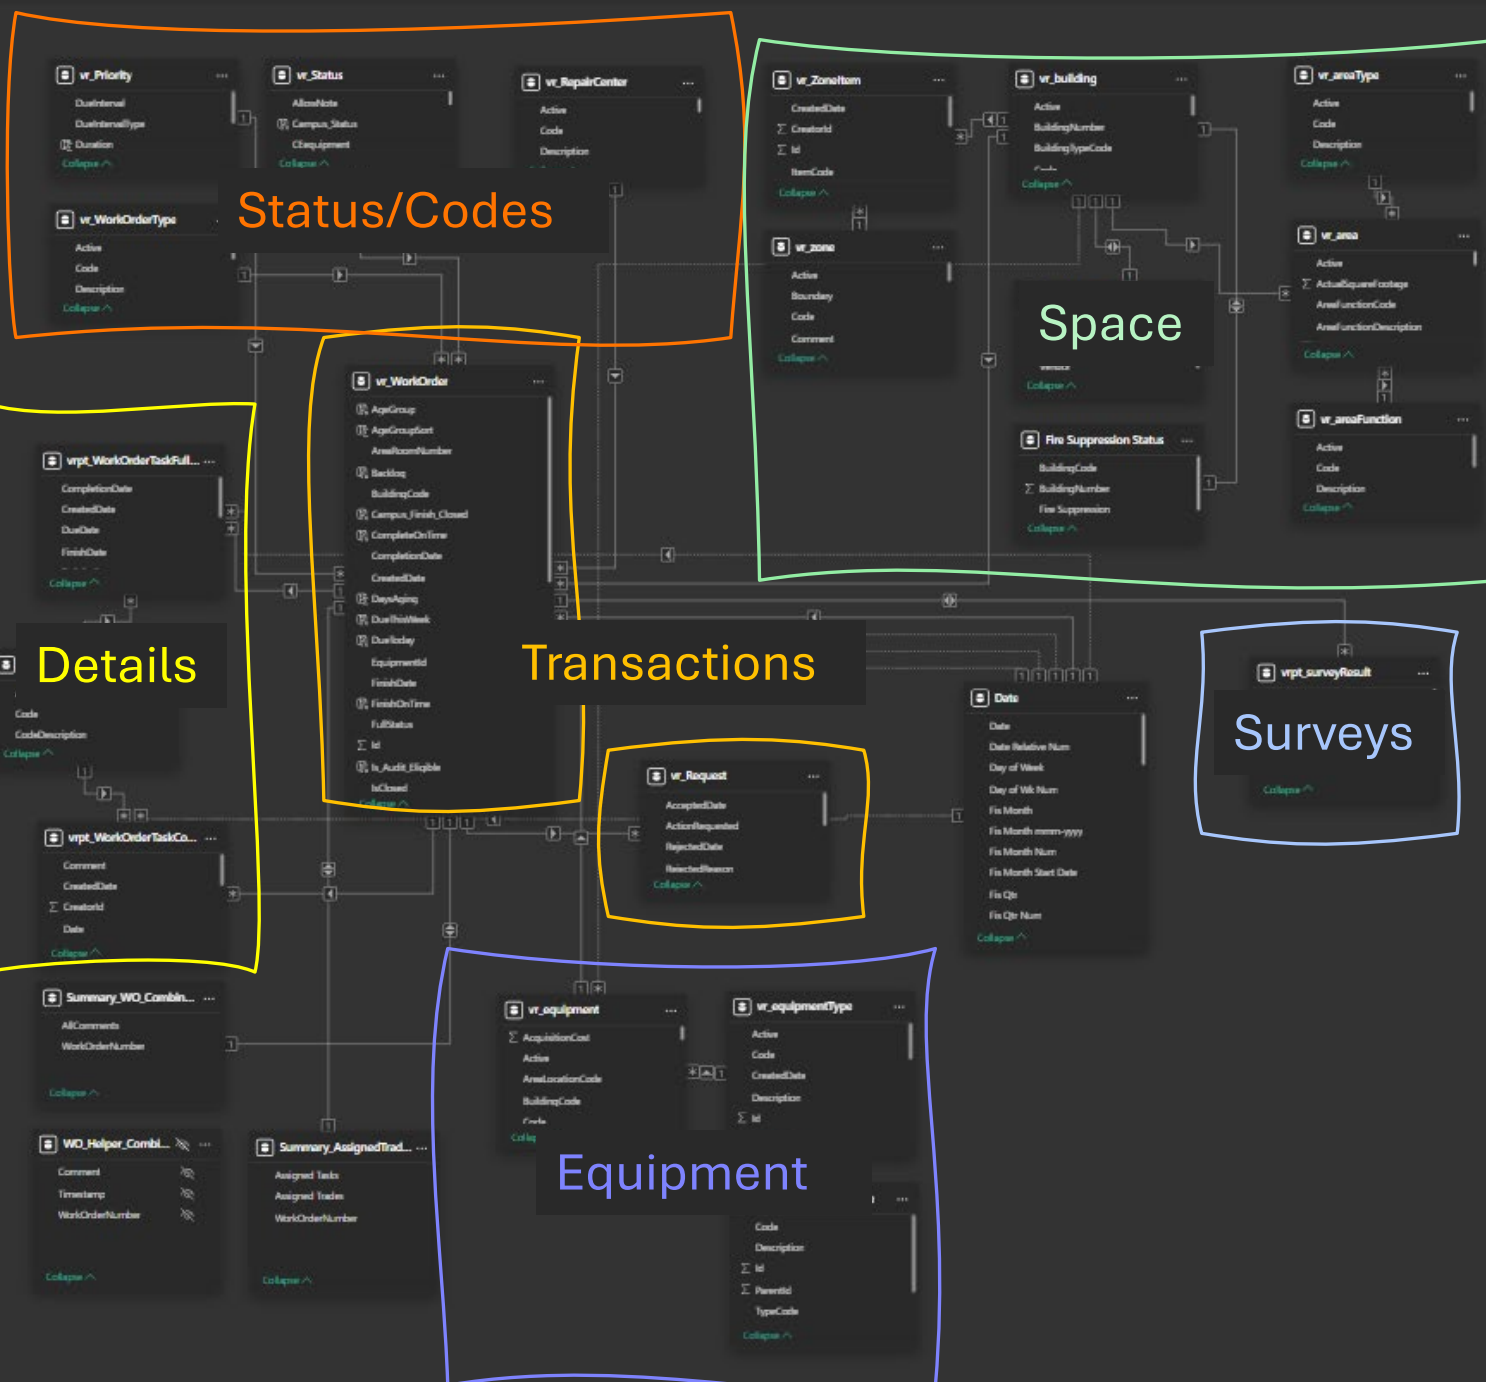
vr_Priority ...
DueInterval
DueIntervalType
Duration
Collapse

vr_Status ...
AllowNote
Campus_Status
CEequipment
Collapse

vr_RepairCenter ...
Active
Code
Description

vr_WorkOrderType
Active
Code
Description
Collapse

Status/Codes

vr_ZoneItem ...
CreatedDate
CreatorId
Id
ItemCode
Collapse

vr_building ...
Active
BuildingNumber
BuildingTypeCode
Collapse

vr_areaType ...
Active
Code
Description
Collapse

vr_zone ...
Active
Boundary
Code
Comment
Collapse

Space

Collapse

vr_area ...
Active
ActualSquareFootage
AreaFunctionCode
AreaFunctionDescription
Collapse

Fire Suppression Status ...
BuildingCode
BuildingNumber
Fire Suppression
Collapse

vr_areaFunction ...
Active
Code
Description
Collapse

vrpt_WorkOrderTaskFull... ...
CompletionDate
CreatedDate
DueDate
FinishDate
Collapse

Details

Code
CodeDescription
Collapse

vr_WorkOrder ...
AgeGroup
AgeGroupSort
AreaRoomNumber
Backlog
BuildingCode
Campus_Finish_Closed
CompleteOnTime
CompletionDate
CreatedDate
DaysAging
DueThisWeek
DueToday
EquipmentId
FinishDate
FinishOnTime
FullStatus
Id
Is_Audit_Eligible
IsClosed
Collapse

Transactions

Date ...
Date
Date Relative Num
Day of Week
Day of Wk Num
Fis Month
Fis Month mmm-yyyy
Fis Month Num
Fis Month Start Date
Fis Qtr
Fis Qtr Num
Collapse

vrpt_surveyResult ...

Surveys

Collapse

vr_Request ...
AcceptedDate
ActionRequested
RejectedDate
RejectedReason
Collapse

vrpt_WorkOrderTaskCo... ...
Comment
CreatedDate
CreatorId
Date
Collapse

Summary_WO_Combin... ...
AllComments
WorkOrderNumber
Collapse

vr_equipment ...
AcquisitionCost
Active
AreaLocationCode
BuildingCode
Code
Collap

vr_equipmentType ...
Active
Code
CreatedDate
Description
Id

Equipment

...
Code
Description
Id
ParentId
TypeCode
Collapse

WO_Helper_Combi... ...
Comment
Timestamp
WorkOrderNumber
Collapse

Summary_AssignedTrad... ...
Assigned Tasks
Assigned Trades
WorkOrderNumber
Collapse